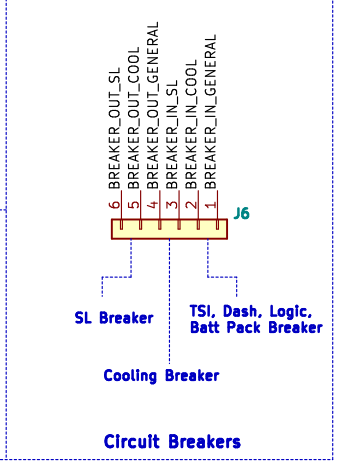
BREAKER_OUT_SL
BREAKER_OUT_COOL
BREAKER_OUT_GENERAL
BREAKER_IN_SL
BREAKER_IN_COOL
BREAKER_IN_GENERAL

6 5 4 3 2 1

J6

SL Breaker

TSI, Dash, Logic, Batt Pack Breaker

Cooling Breaker

Circuit Breakers